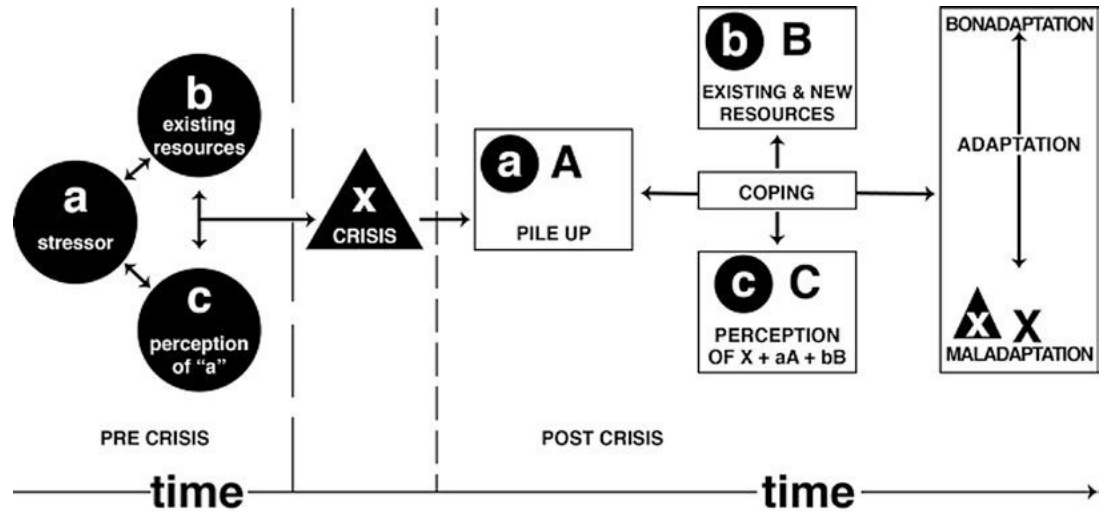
b
existing resources

a
stressor

c
perception of "a"

x
CRISIS

a A
PILE UP

b B
EXISTING & NEW RESOURCES

COPING

c C
PERCEPTION OF X + aA + bB

BONADAPTATION

ADAPTATION

x X
MALADAPTATION

PRE CRISIS

POST CRISIS

time

time